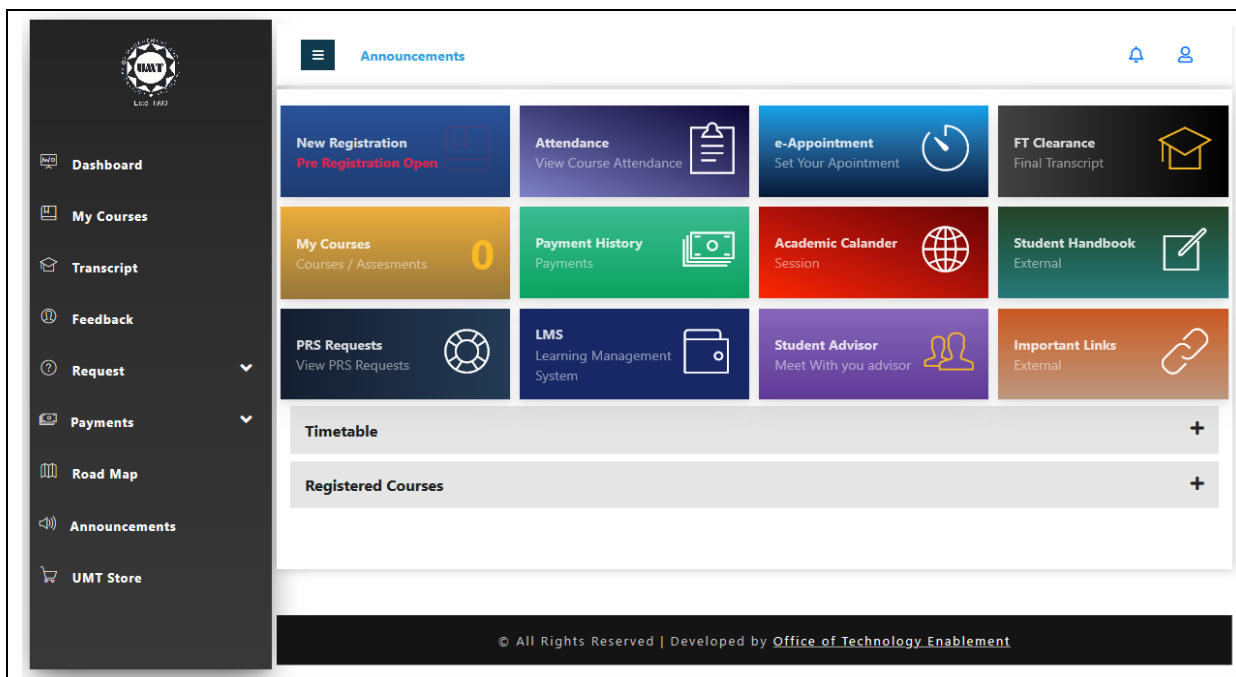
UMT
Estd 1990

Dashboard
My Courses
Transcript
Feedback
Request
Payments
Road Map
Announcements
UMT Store

≡ Announcements

New Registration
Pre Registration Open

Attendance
View Course Attendance

e-Appointment
Set Your Apointment

FT Clearance
Final Transcript

My Courses
Courses / Assesments
0

Payment History
Payments

Academic Calander
Session

Student Handbook
External

PRS Requests
View PRS Requests

LMS
Learning Management System

Student Advisor
Meet With you advisor

Important Links
External

Timetable +

Registered Courses +

© All Rights Reserved | Developed by Office of Technology Enablement